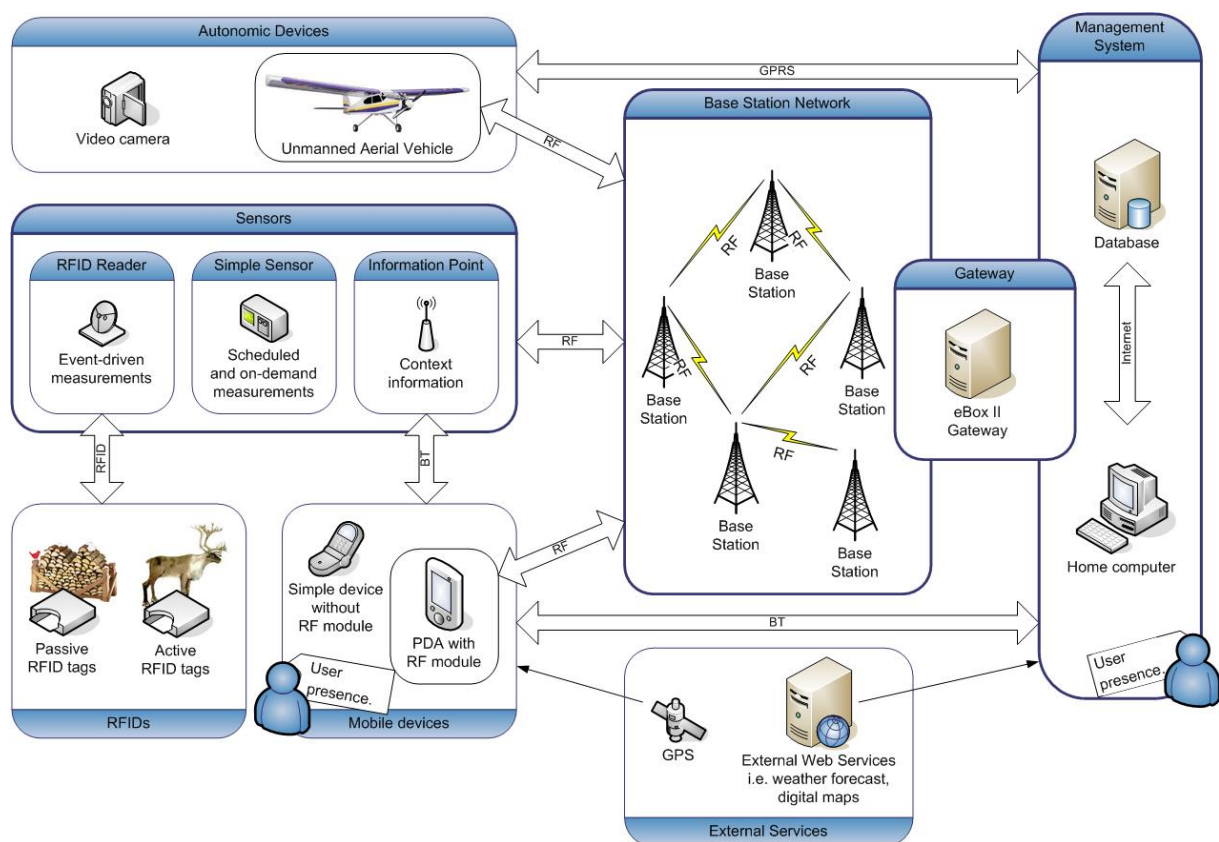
Autonomic Devices

Video camera

Unmanned Aerial Vehicle

GPRS

Management System

RF

Base Station Network

Sensors

RFID Reader

Event-driven measurements

Simple Sensor

Scheduled and on-demand measurements

Information Point

Context information

RF

RF

RF

Base Station

RF

RF

Base Station

Base Station

Gateway

eBox II Gateway

Database

Internet

RF

Base Station

Base Station

Home computer

RFID

BT

Passive RFID tags

Active RFID tags

RFIDs

Simple device without RF module

PDA with RF module

User presence.

Mobile devices

RF

BT

User presence.

GPS

External Web Services i.e. weather forecast, digital maps

External Services